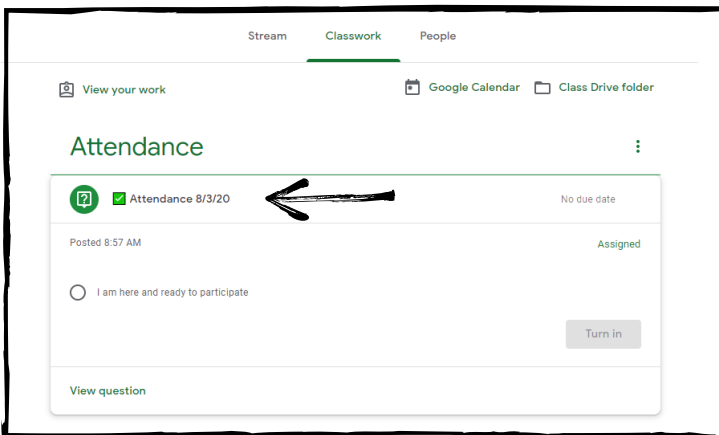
Stream Classwork People

View your work

Google Calendar Class Drive folder

Attendance

Attendance 8/3/20

No due date

Posted 8:57 AM

Assigned

I am here and ready to participate

Turn in

View question